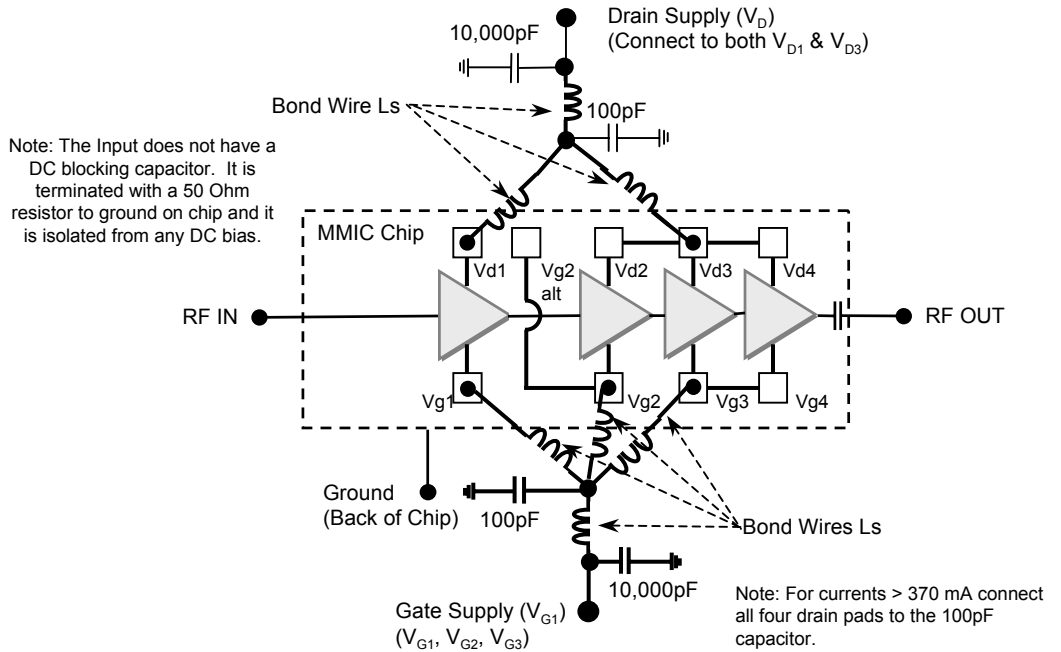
10,000pF

Drain Supply ($V_D$)
(Connect to both $V_{D1}$ & $V_{D3}$)

Bond Wire Ls

100pF

Note: The Input does not have a DC blocking capacitor. It is terminated with a 50 Ohm resistor to ground on chip and it is isolated from any DC bias.

MMIC Chip

Vd1

Vg2
alt

Vd2

Vd3

Vd4

RF IN

RF OUT

Vg1

Vg2

Vg3

Vg4

Ground
(Back of Chip)

100pF

Bond Wires Ls

10,000pF

Gate Supply ($V_{G1}$)
($V_{G1}$, $V_{G2}$, $V_{G3}$)

Note: For currents > 370 mA connect all four drain pads to the 100pF capacitor.